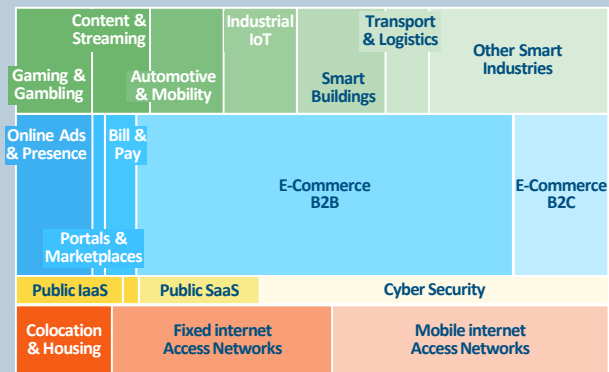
Content & Streaming

Industrial IoT

Transport & Logistics

Other Smart Industries

Gaming & Gambling

Automotive & Mobility

Smart Buildings

Online Ads & Presence

Bill & Pay

E-Commerce B2B

E-Commerce B2C

Portals & Marketplaces

Public IaaS

Public SaaS

Cyber Security

Colocation & Housing

Fixed internet Access Networks

Mobile internet Access Networks